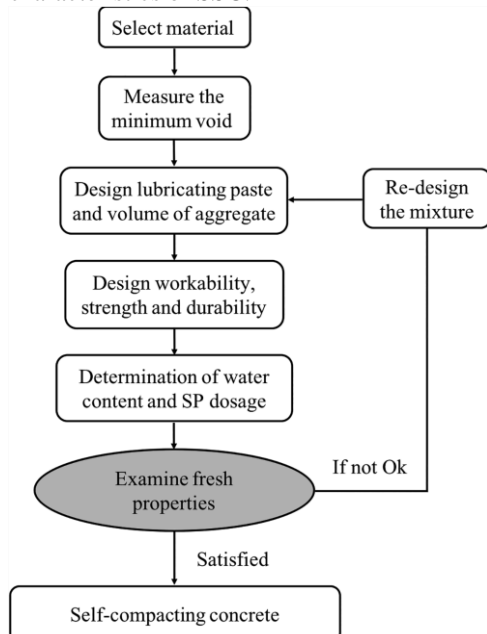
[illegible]

Select material

Measure the minimum void

Design lubricating paste and volume of aggregate

Re-design the mixture

Design workability, strength and durability

Determination of water content and SP dosage

Examine fresh properties

If not Ok

Satisfied

Self-compacting concrete